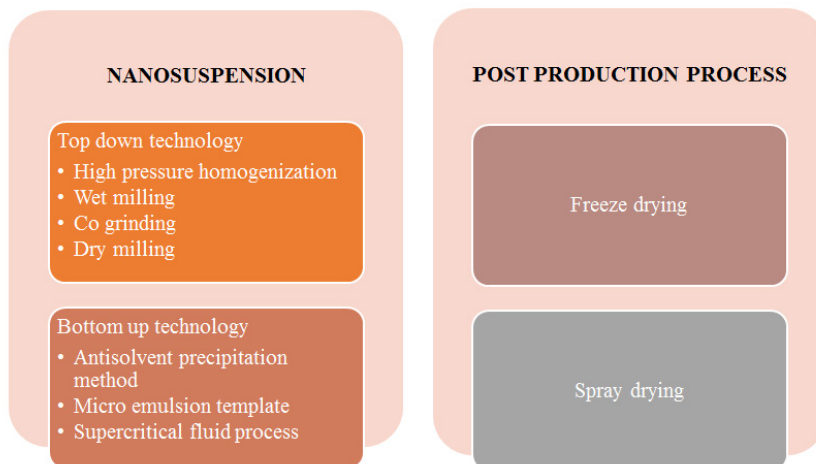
NANOSUSPENSION

Top down technology
• High pressure homogenization
• Wet milling
• Co grinding
• Dry milling

Bottom up technology
• Antisolvent precipitation method
• Micro emulsion template
• Supercritical fluid process

POST PRODUCTION PROCESS

Freeze drying

Spray drying